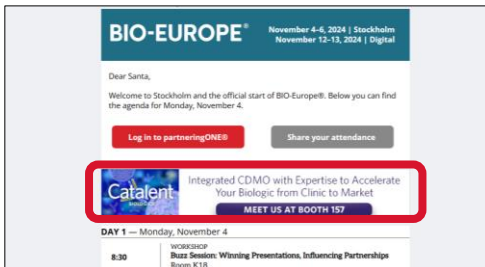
BIO-EUROPE®

November 4-6, 2024 | Stockholm
November 12-13, 2024 | Digital

Dear Santa,

Welcome to Stockholm and the official start of BIO-Europe®. Below you can find the agenda for Monday, November 4.

Log in to partneringONE®

Share your attendance

Catalent

Integrated CDMO with Expertise to Accelerate Your Biologic from Clinic to Market

MEET US AT BOOTH 157

DAY 1 — Monday, November 4

8:30

WORKSHOP
Buzz Session: Winning Presentations, Influencing Partnerships
Room K18